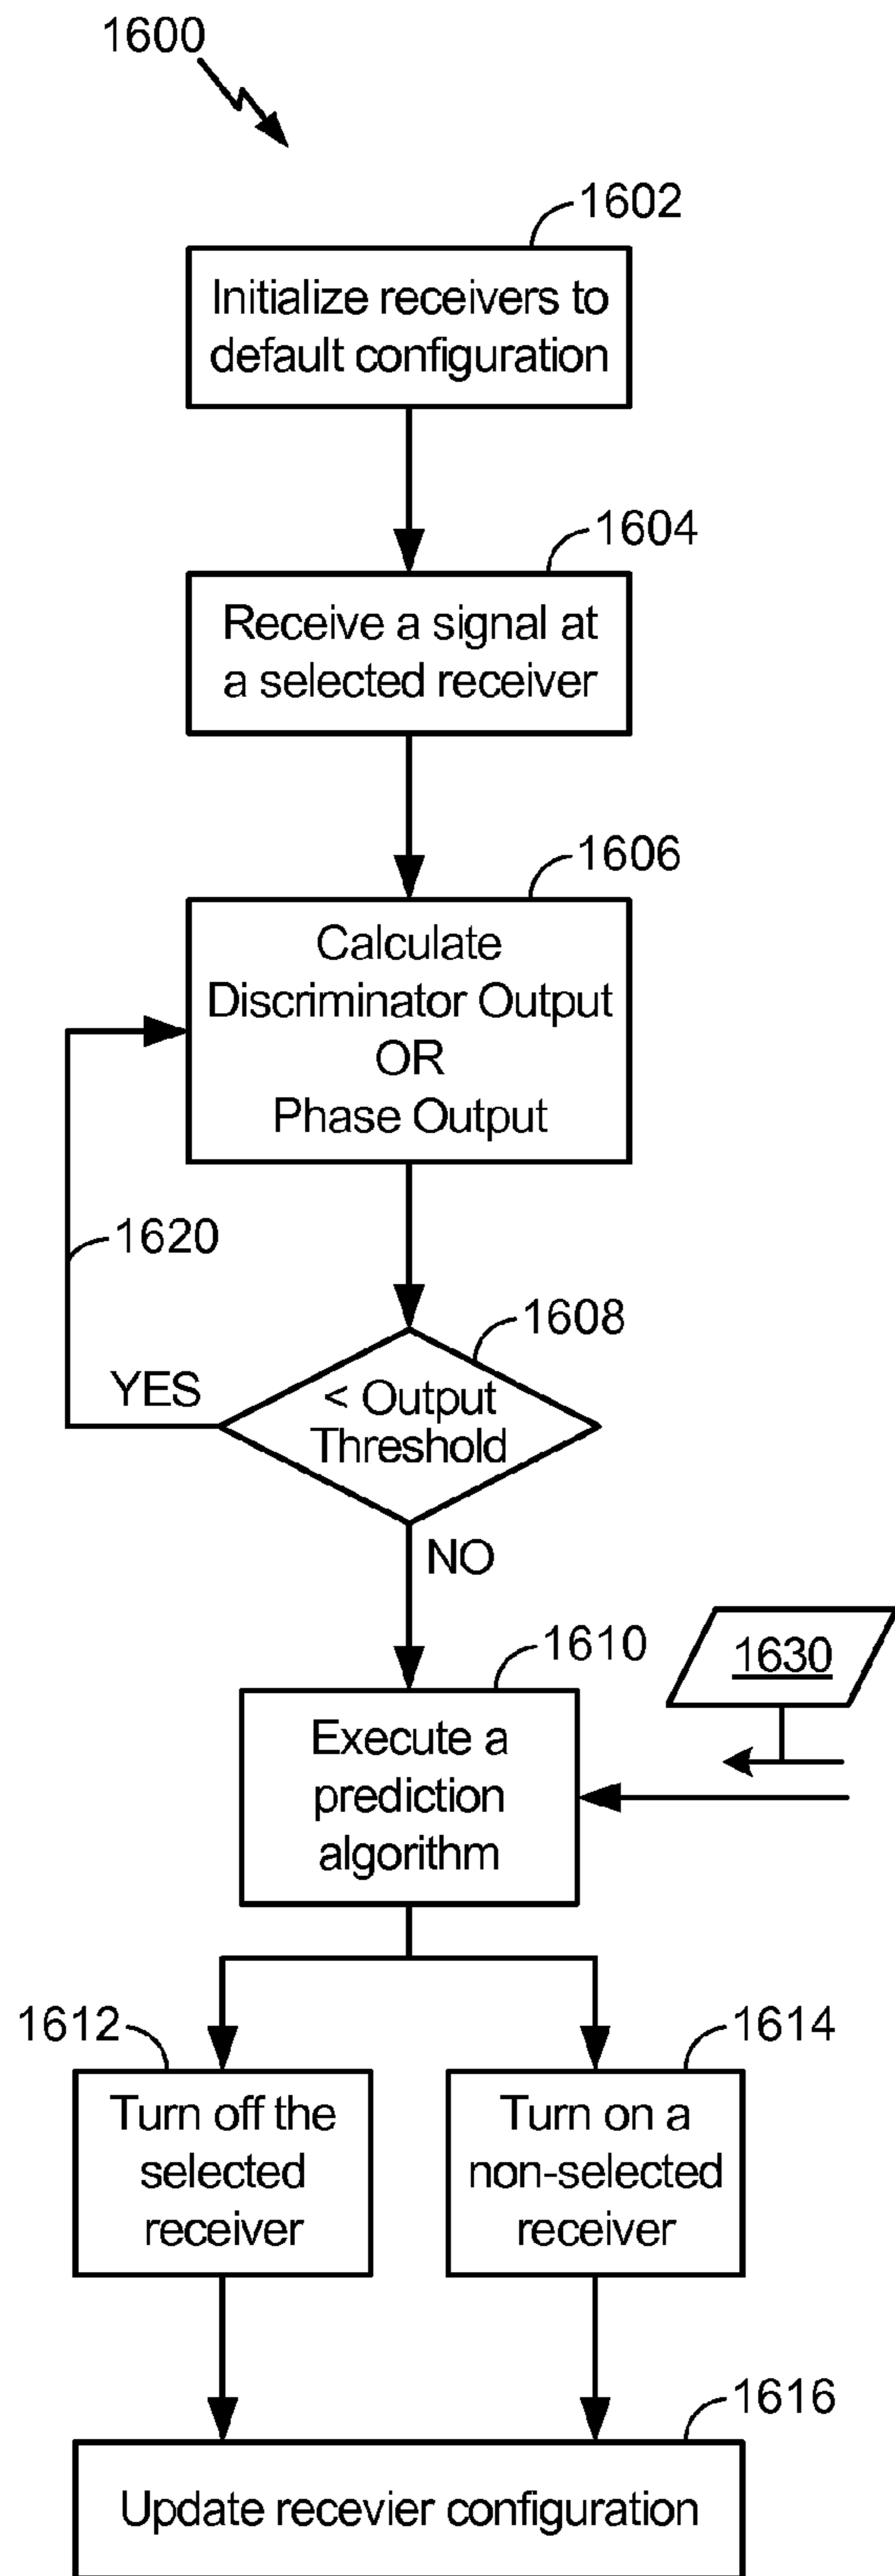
1600

1602

Initialize receivers to default configuration

1604

Receive a signal at a selected receiver

1606

Calculate Discriminator Output OR Phase Output

1620

1608

YES

< Output Threshold

NO

1610

1630

Execute a prediction algorithm

1612

1614

Turn off the selected receiver

Turn on a non-selected receiver

1616

Update recevier configuration